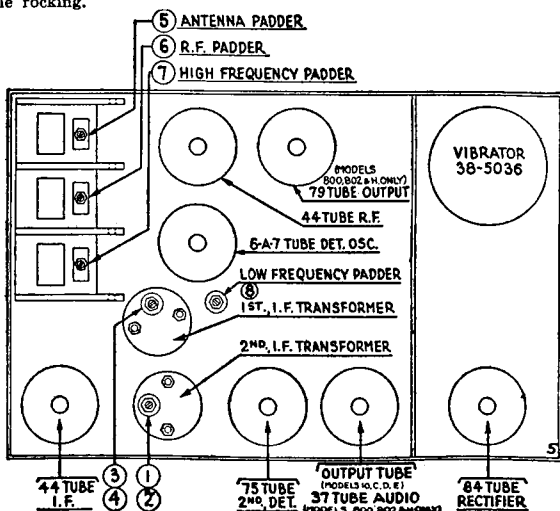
le rocking.

(5) ANTENNA PADDER
(6) R.F. PADDER
(7) HIGH FREQUENCY PADDER

VIBRATOR 38-5036

(MODELS 800, 802 & H ONLY) 79 TUBE OUTPUT

44 TUBE R.F.

6-A-7 TUBE DET. OSC.

LOW FREQUENCY PADDER (8)

1ST. I.F. TRANSFORMER

2ND. I.F. TRANSFORMER

5

44 TUBE I.F.

(3) (4)

(1) (2)

75 TUBE 2ND. DET.

OUTPUT TUBE (MODELS 10, C, D, E) 37 TUBE AUDIO (MODELS 800, 802 & H ONLY)

84 TUBE RECTIFIER